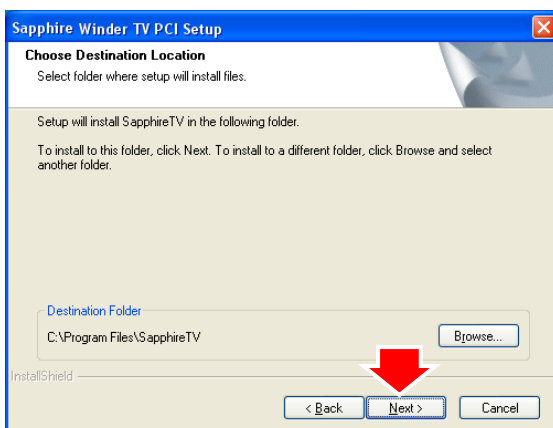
Sapphire Winder TV PCI Setup

Choose Destination Location
Select folder where setup will install files.

Setup will install SapphireTV in the following folder.

To install to this folder, click Next. To install to a different folder, click Browse and select another folder.

Destination Folder
C:\Program Files\SapphireTV
Browse...

InstallShield
< Back
Next >
Cancel